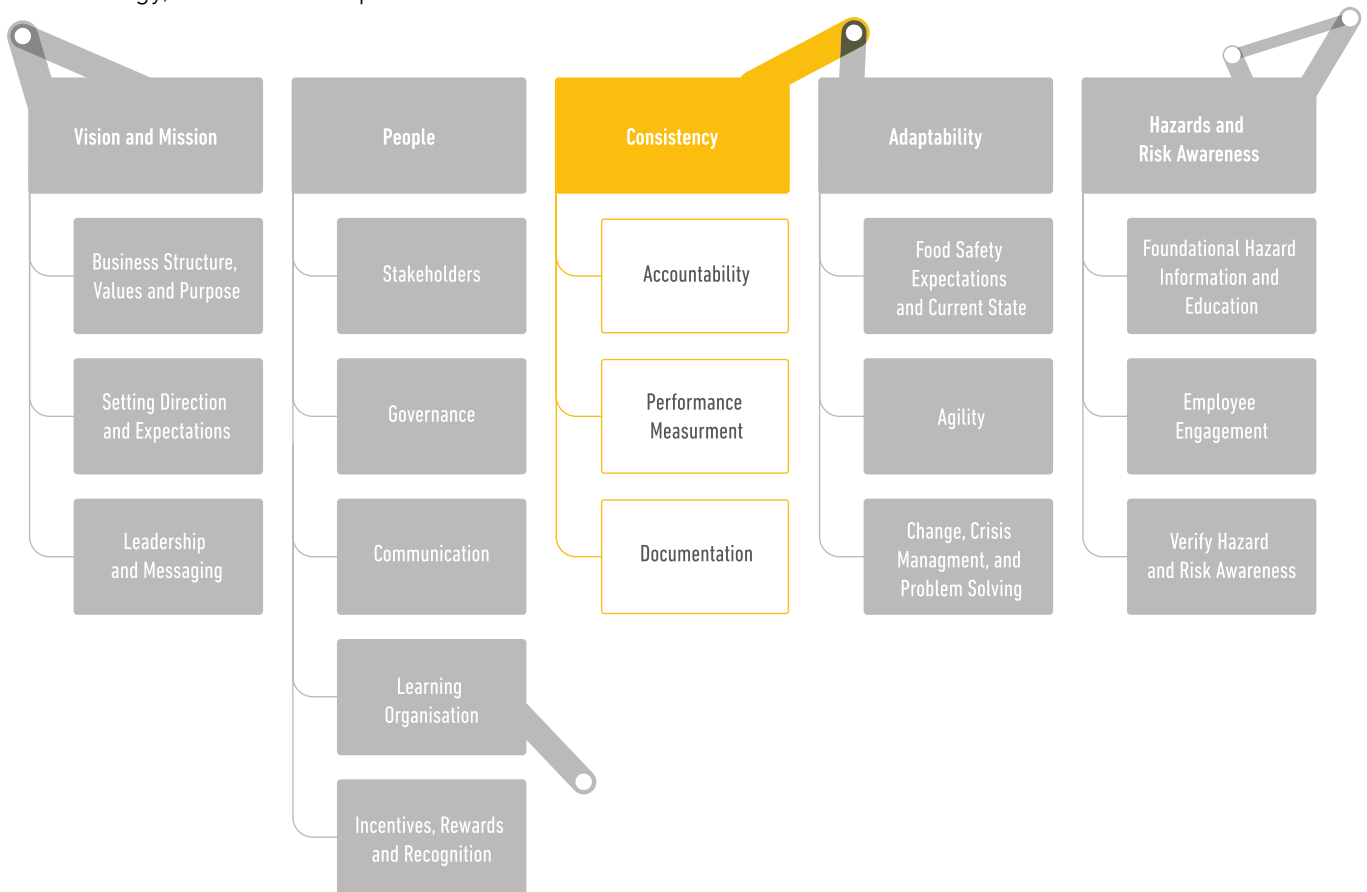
Vision and Mission

Business Structure, Values and Purpose

Setting Direction and Expectations

Leadership and Messaging

People

Stakeholders

Governance

Communication

Learning Organisation

Incentives, Rewards and Recognition

Consistency

Accountability

Performance Measurment

Documentation

Adaptability

Food Safety Expectations and Current State

Agility

Change, Crisis Managment, and Problem Solving

Hazards and Risk Awareness

Foundational Hazard Information and Education

Employee Engagement

Verify Hazard and Risk Awareness